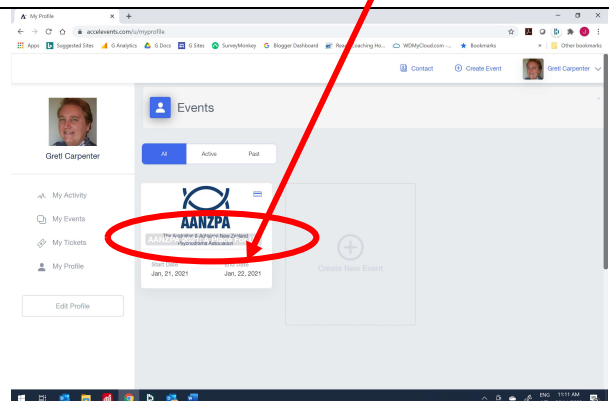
My Profile
accelevents.com/u/myprofile
Apps Suggested Sites G Analytics G Docs G Sites SurveyMonkey Blogger Dashboard Re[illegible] Coaching Ho... WDMyCloud.com -... Bookmarks Other bookmarks

Contact Create Event Gretl Carpenter

Gretl Carpenter

Events

All Active Past

My Activity
My Events
My Tickets
My Profile

Edit Profile

AANZPA
The Australian & Aotearoa New Zealand Psychodrama Association
AANZ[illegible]
Start Date
Jan, 21, 2021
End Date
Jan, 22, 2021

Create New Event

ENG 11:11 AM